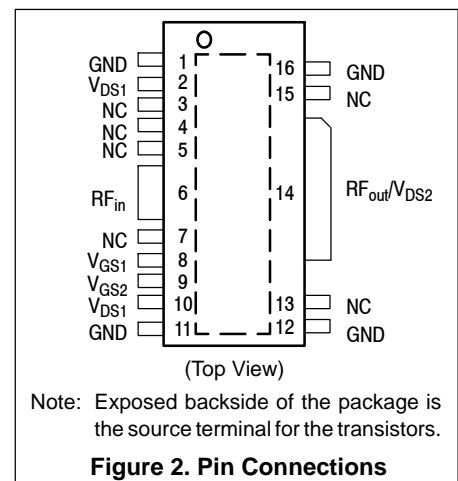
GND 1
$V_{DS1}$ 2
NC 3
NC 4
NC 5
$RF_{in}$ 6
NC 7
$V_{GS1}$ 8
$V_{GS2}$ 9
$V_{DS1}$ 10
GND 11

16 GND
15 NC
14 $RF_{out}/V_{DS2}$
13 NC
12 GND

(Top View)

Note: Exposed backside of the package is the source terminal for the transistors.

**Figure 2. Pin Connections**